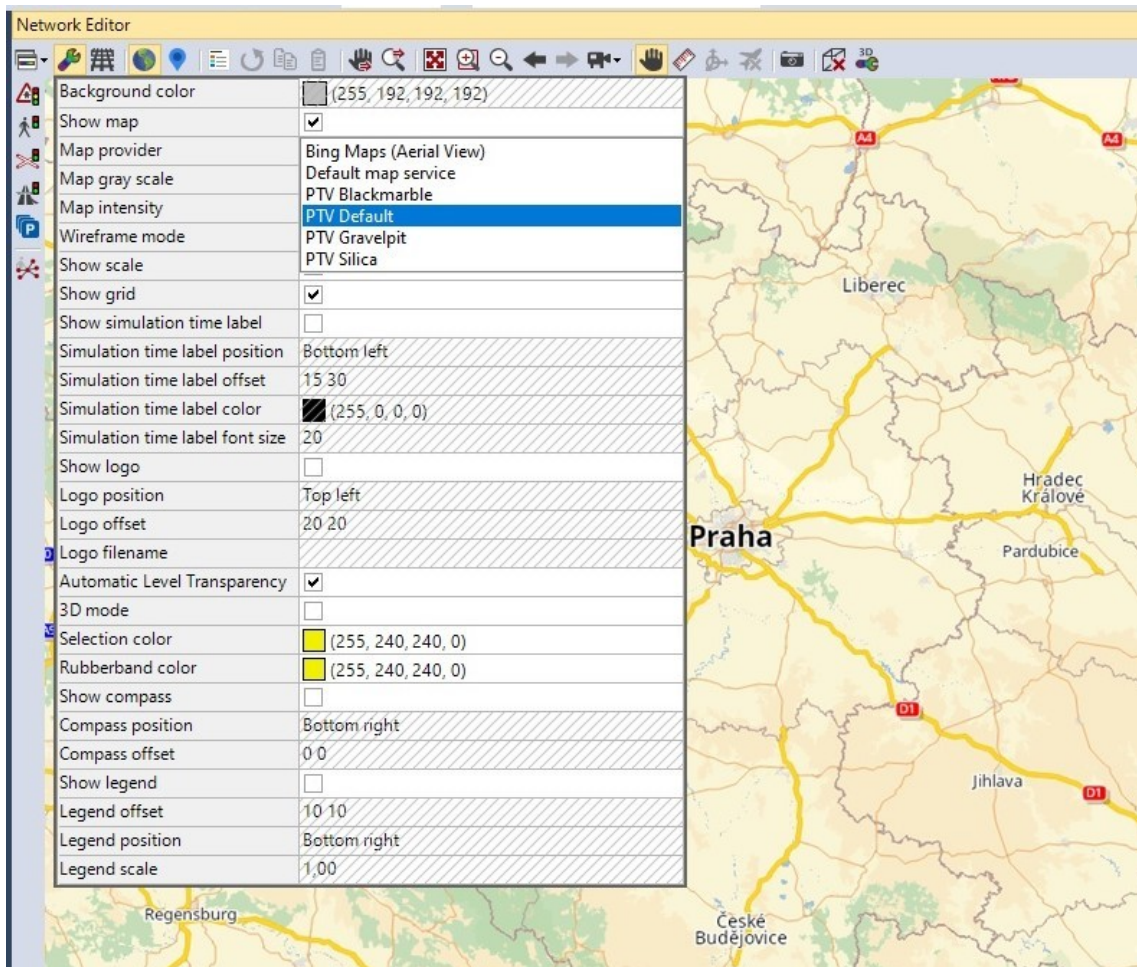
Network Editor

3D

| | |
|---|---|
| Background color | (255, 192, 192, 192) |
| Show map | ✔ |
| Map provider | Bing Maps (Aerial View) |
| Map gray scale | Default map service |
| Map intensity | PTV Blackmarble |
| Wireframe mode | PTV Default |
| Show scale | PTV Gravelpit |
| | PTV Silica |
| Show grid | ✔ |
| Show simulation time label | |
| Simulation time label position | Bottom left |
| Simulation time label offset | 15 30 |
| Simulation time label color | (255, 0, 0, 0) |
| Simulation time label font size | 20 |
| Show logo | |
| Logo position | Top left |
| Logo offset | 20 20 |
| Logo filename | |
| Automatic Level Transparency | ✔ |
| 3D mode | |
| Selection color | (255, 240, 240, 0) |
| Rubberband color | (255, 240, 240, 0) |
| Show compass | |
| Compass position | Bottom right |
| Compass offset | 0 0 |
| Show legend | |
| Legend offset | 10 10 |
| Legend position | Bottom right |
| Legend scale | 1,00 |

A4
A4
Liberec
Hradec Králové
Praha
Pardubice
D1
Jihlava
D1
Regensburg
České Budějovice